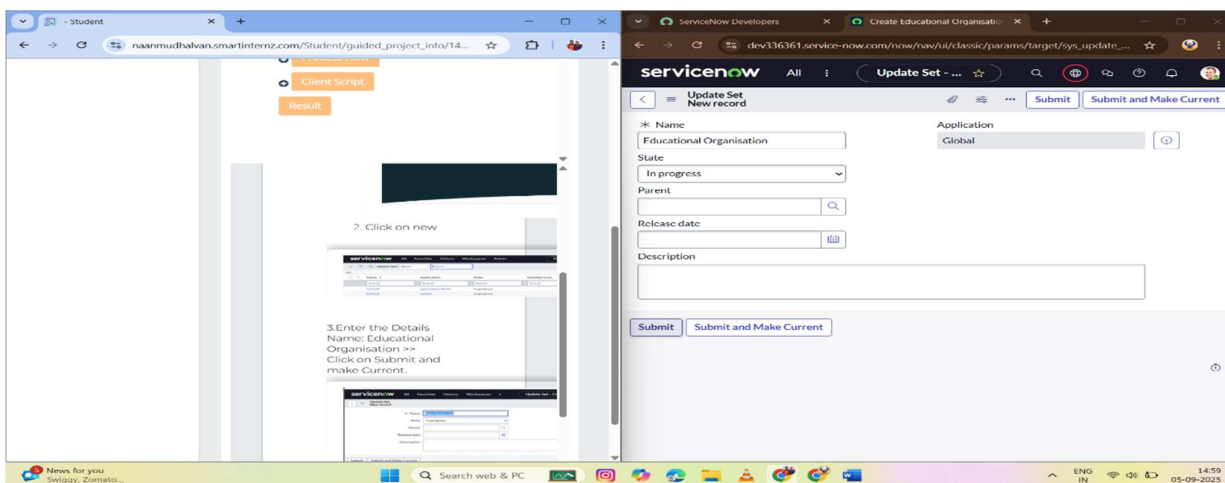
- Student
naanmudhalvan.smartinternz.com/Student/guided_project_info/14...

Client Script
Result

2. Click on new

3.Enter the Details Name: Educational Organisation >> Click on Submit and make Current.

ServiceNow Developers
Create Educational Organisation
dev336361.service-now.com/now/nav/ui/classic/params/target/sys_update_...

servicenow All Update Set - ...

Update Set
New record

Submit Submit and Make Current

* Name
Educational Organisation
Application
Global
State
In progress
Parent
Release date
Description

Submit Submit and Make Current

News for you
Swiggy, Zomato...
Search web & PC
ENG IN
14:59
05-09-2025